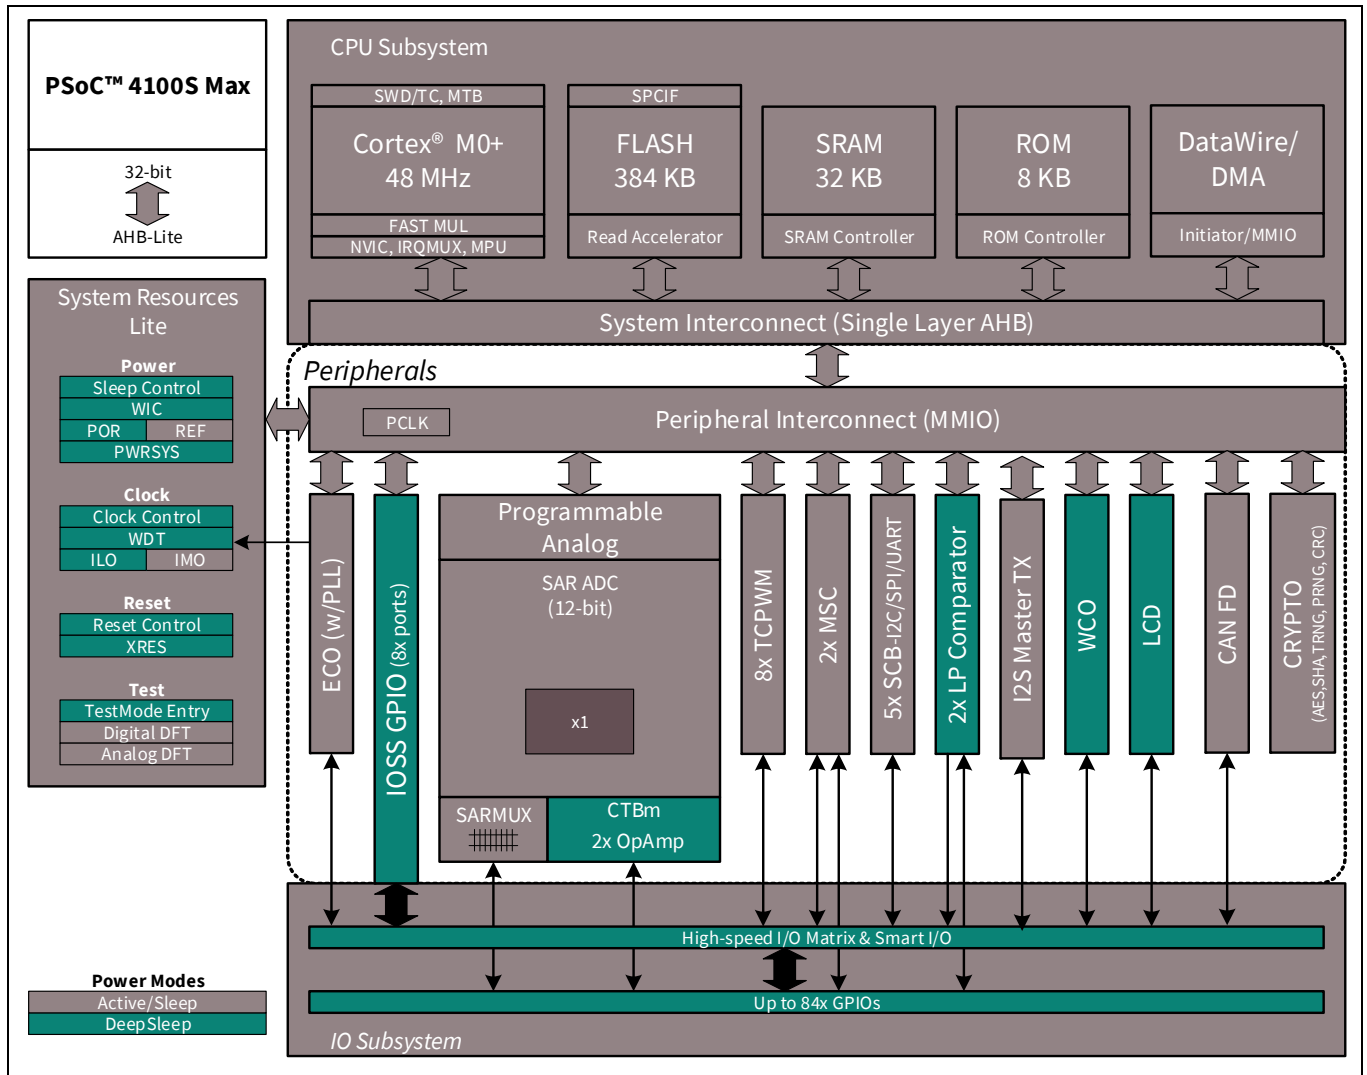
PSoC™ 4100S Max

32-bit

AHB-Lite

CPU Subsystem

SWD/TC, MTB

Cortex® M0+
48 MHz

FAST MUL

NVIC, IRQMUX, MPU

SPCIF

FLASH
384 KB

Read Accelerator

SRAM
32 KB

SRAM Controller

ROM
8 KB

ROM Controller

DataWire/
DMA

Initiator/MMIO

System Interconnect (Single Layer AHB)

System Resources Lite

Power

Sleep Control

WIC

POR

REF

PWRSYS

Clock

Clock Control

WDT

ILO

IMO

Reset

Reset Control

XRES

Test

TestMode Entry

Digital DFT

Analog DFT

Peripherals

PCLK

Peripheral Interconnect (MMIO)

ECO (w/PLL)

IOSS GPIO (8x ports)

Programmable Analog

SAR ADC
(12-bit)

x1

SARMUX

CTBm
2x OpAmp

8x TCPWM

2x MSC

5x SCB-I2C/SPI/UART

2x LP Comparator

I2S Master TX

WCO

LCD

CAN FD

CRYPTO
(AES,SHA,TRNG, PRNG, CRC)

High-speed I/O Matrix & Smart I/O

Up to 84x GPIOs

IO Subsystem

Power Modes

Active/Sleep

DeepSleep